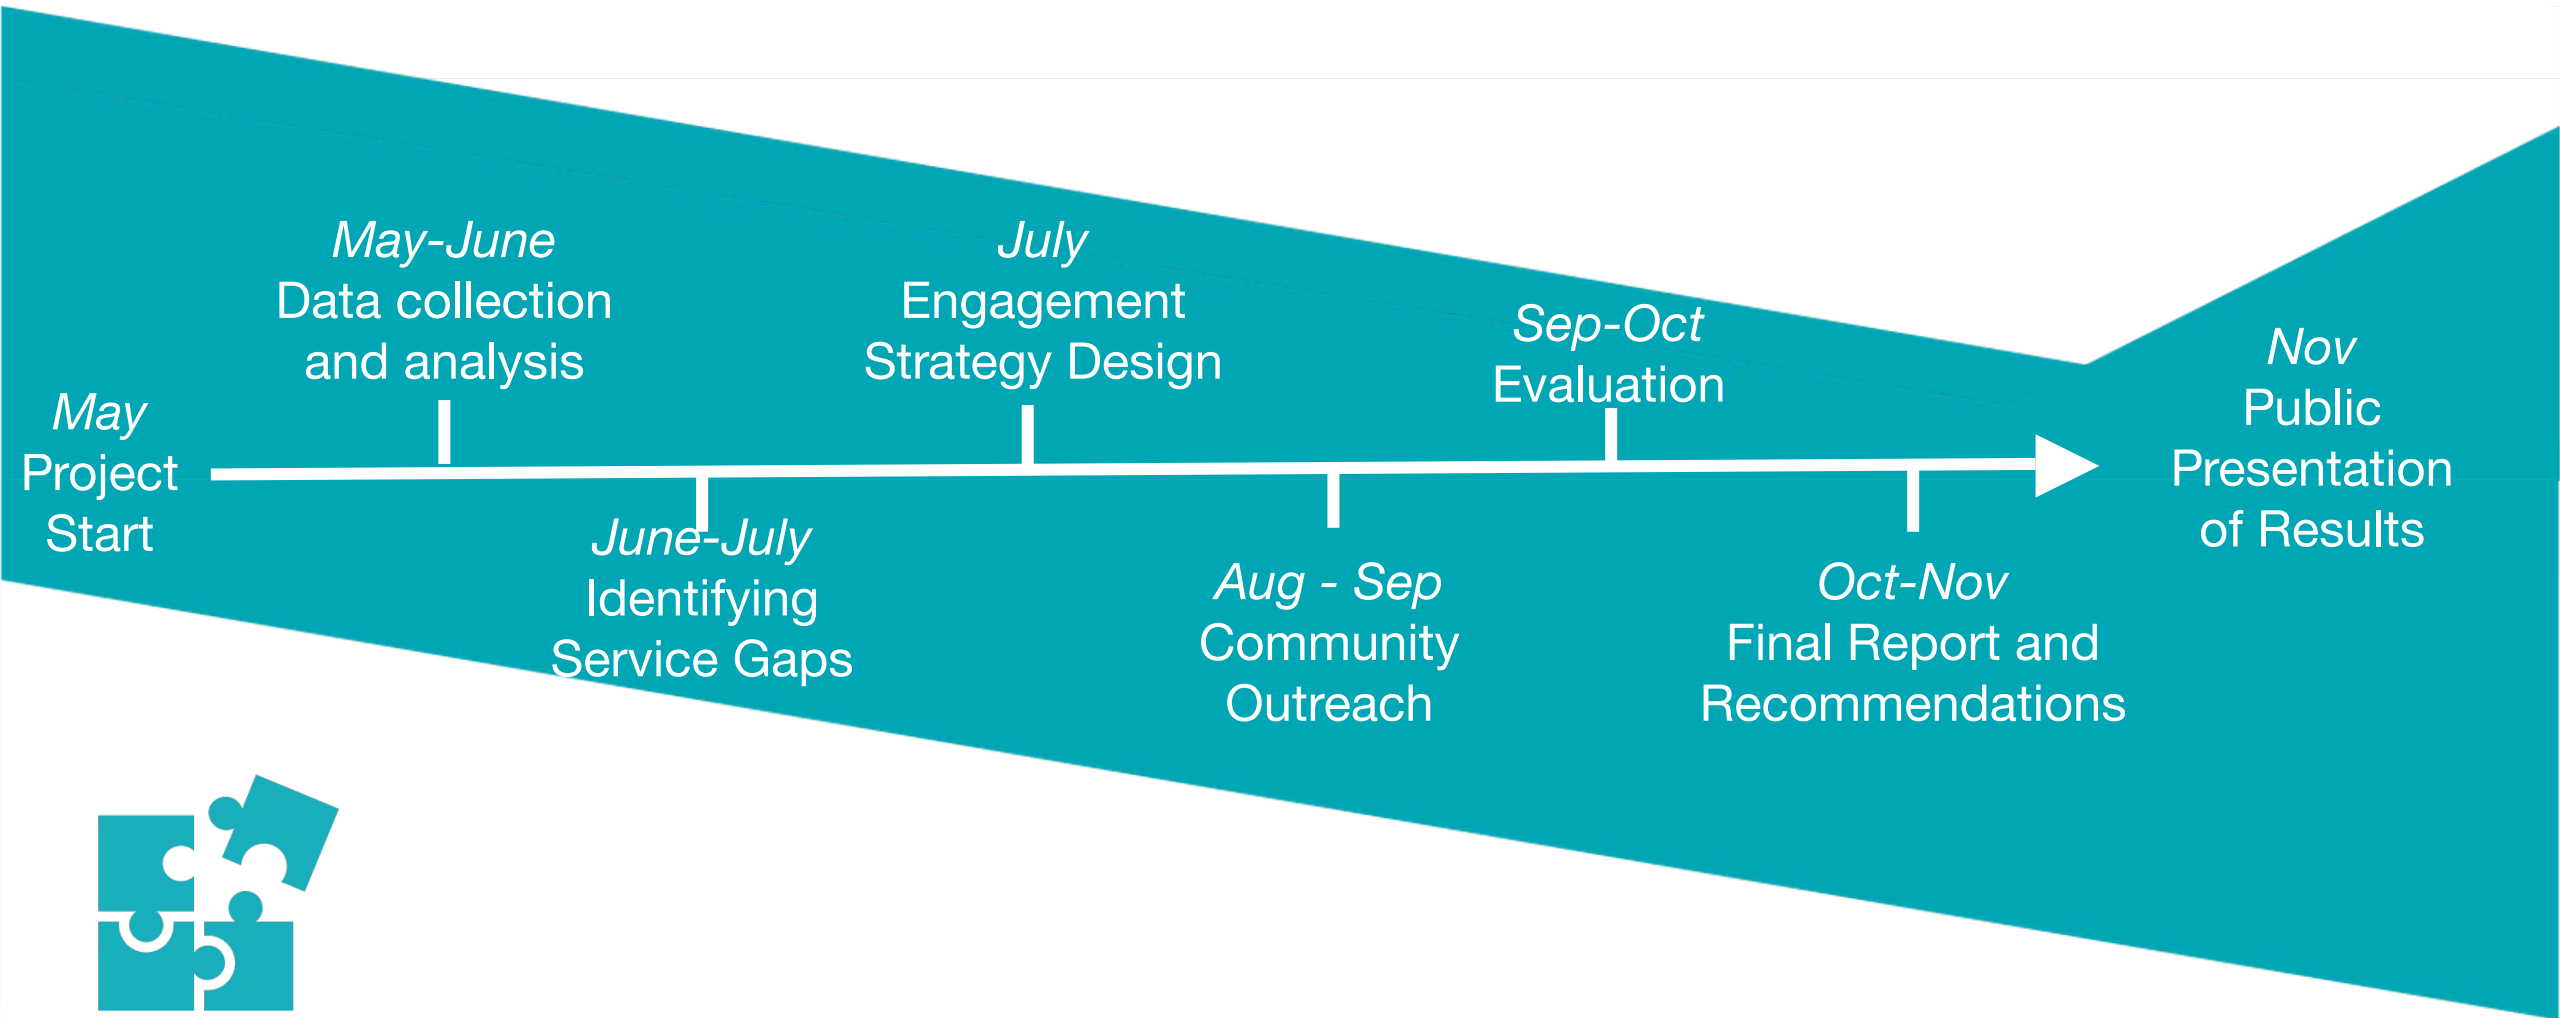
May
Project
Start

May-June
Data collection
and analysis

June-July
Identifying
Service Gaps

July
Engagement
Strategy Design

Aug - Sep
Community
Outreach

Sep-Oct
Evaluation

Oct-Nov
Final Report and
Recommendations

Nov
Public
Presentation
of Results